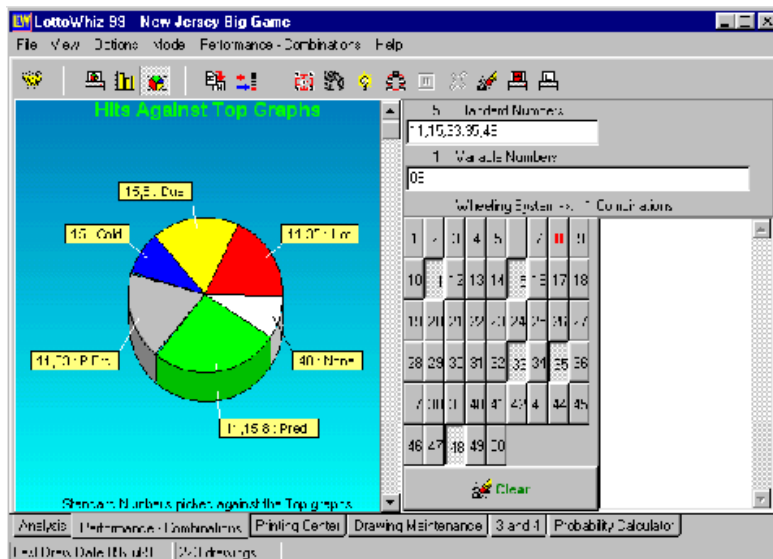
LottoWhiz 99 New Jersey Big Game

File View Options Mode Performance - Combinations Help

Hits Against Top Graphs

15,5 : Due

15 : Cold

11,35 : Lo

40 : None

11,33 : P Do

11,15 8 : Pred

Standard Numbers picked against the Top graphs

5 Standard Numbers

11,15,33,35,43

1 Variable Numbers

08

Wheeling System => 1 Combinations

| 1 | 2 | 3 | 4 | 5 | 6 | 7 | 8 | 9 |
|---|---|---|---|---|---|---|---|---|
| 10 | 11 | 12 | 13 | 14 | 15 | 16 | 17 | 18 |
| 19 | 20 | 21 | 22 | 23 | 24 | 25 | 26 | 27 |
| 28 | 29 | 30 | 31 | 32 | 33 | 34 | 35 | 36 |
| 37 | 38 | 39 | 40 | 41 | 42 | 43 | 44 | 45 |
| 46 | 47 | 48 | 49 | 50 | | | | |

Clear

Analysis | Performance - Combinations | Printing Center | Drawing Maintenance | 3 and 4 | Probability Calculator

Last Draw Date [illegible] | 2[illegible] drawings